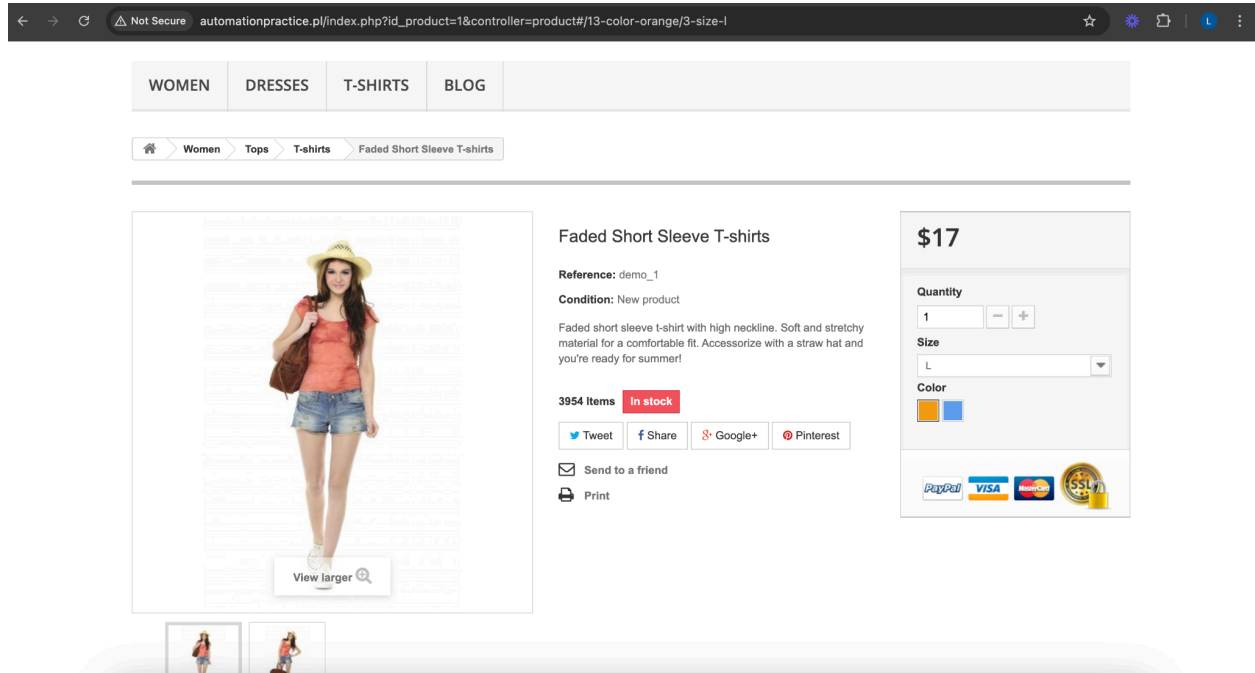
Not Secure automationpractice.pl/index.php?id_product=1&controller=product#/13-color-orange/3-size-l

L

WOMEN DRESSES T-SHIRTS BLOG

Women Tops T-shirts Faded Short Sleeve T-shirts

View larger

Faded Short Sleeve T-shirts

Reference: demo_1

Condition: New product

Faded short sleeve t-shirt with high neckline. Soft and stretchy material for a comfortable fit. Accessorize with a straw hat and you're ready for summer!

3954 Items In stock

Tweet Share Google+ Pinterest

Send to a friend

Print

$17

Quantity

1

Size

L

Color

PayPal VISA MasterCard SSL